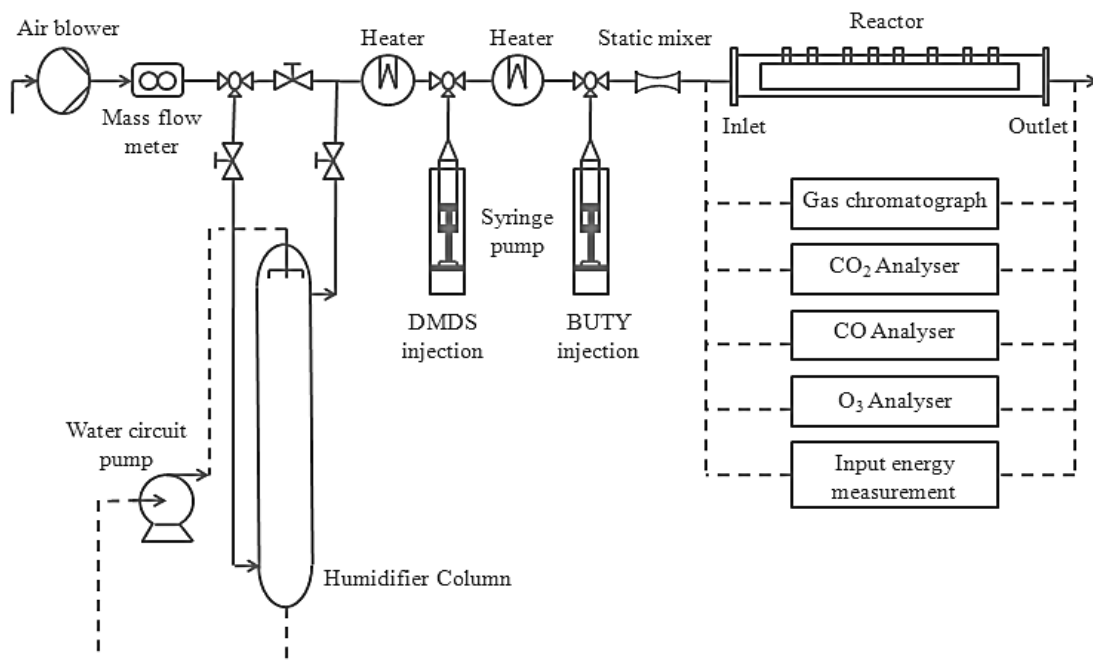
Air blower

Mass flow meter

Heater

Heater

Static mixer

Reactor

Inlet

Outlet

Syringe pump

DMDS injection

BUTY injection

Gas chromatograph

$CO_2$ Analyser

CO Analyser

$O_3$ Analyser

Input energy measurement

Water circuit pump

Humidifier Column